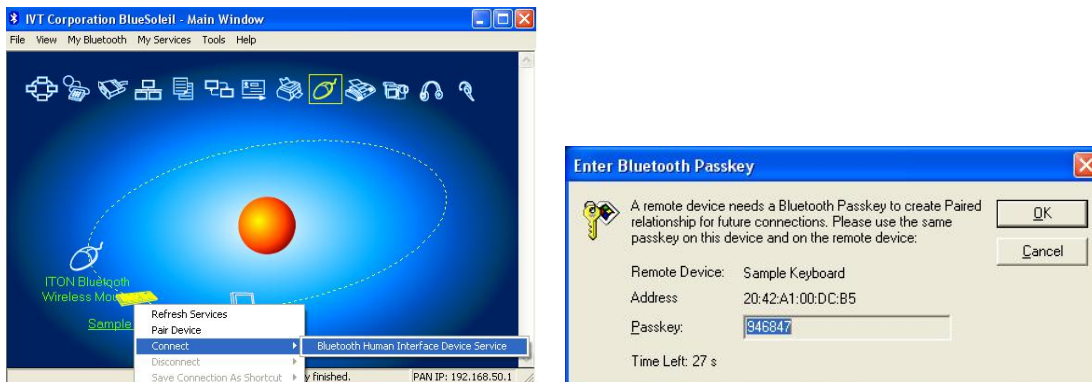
IVT Corporation BlueSoleil - Main Window

File View My Bluetooth My Services Tools Help

ITON Bluetooth Wireless Mou

Sample

Refresh Services
Pair Device
Connect
Disconnect
Save Connection As Shortcut

Bluetooth Human Interface Device Service

y finished.

PAN IP: 192.168.50.1

Enter Bluetooth Passkey

A remote device needs a Bluetooth Passkey to create Paired relationship for future connections. Please use the same passkey on this device and on the remote device:

OK

Cancel

Remote Device: Sample Keyboard

Address 20:42:A1:00:DC:B5

Passkey: 946847

Time Left: 27 s